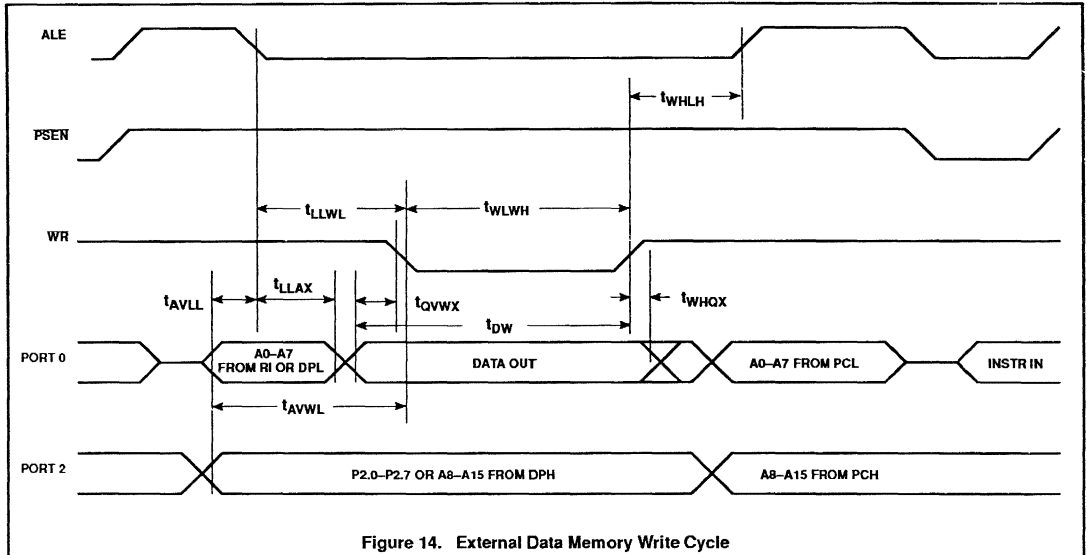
ALE

$t_{WHLH}$

PSEN

$t_{LLWL}$

$t_{WLWH}$

WR

$t_{AVLL}$

$t_{LLAX}$

$t_{QVWX}$

$t_{WHQX}$

$t_{DW}$

PORT 0

A0–A7 FROM RI OR DPL

DATA OUT

A0–A7 FROM PCL

INSTR IN

$t_{AVWL}$

PORT 2

P2.0–P2.7 OR A8–A15 FROM DPH

A8–A15 FROM PCH

Figure 14. External Data Memory Write Cycle